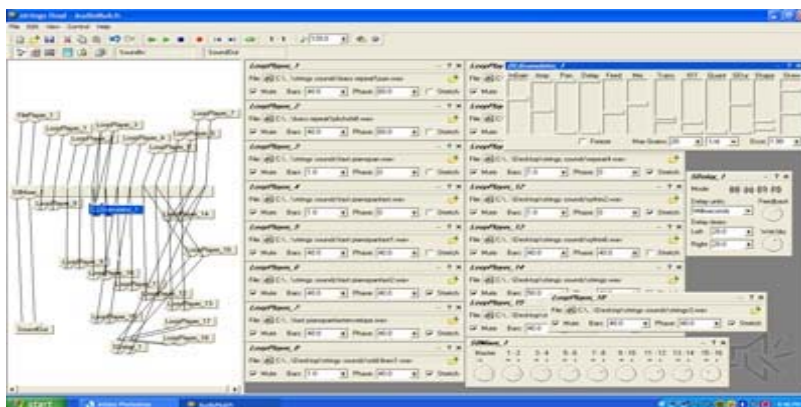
All things Road - AudioMulch
File Edit View Control Help
LoopPlayer_1
File: C:\...\strings sounds\bass repeat1sax.wav
Mute Bars: 40.0 Phase: 00.0 Stretch
LoopPlayer_2
LoopPlayer_3
LoopPlayer_4
LoopPlayer_5
LoopPlayer_6
LoopPlayer_7
LoopPlayer_8
LoopPlayer_11
LoopPlayer_12
LoopPlayer_13
LoopPlayer_14
LoopPlayer_15
LoopPlayer_16
LoopPlayer_17
LoopPlayer_18
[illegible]
Mode 00 00 01 F0
Feedback
Left
Right
Freeze
Master 1-2 3-4 5-6 7-8 9-10 11-12 13-14 15-16
SoundOut
start